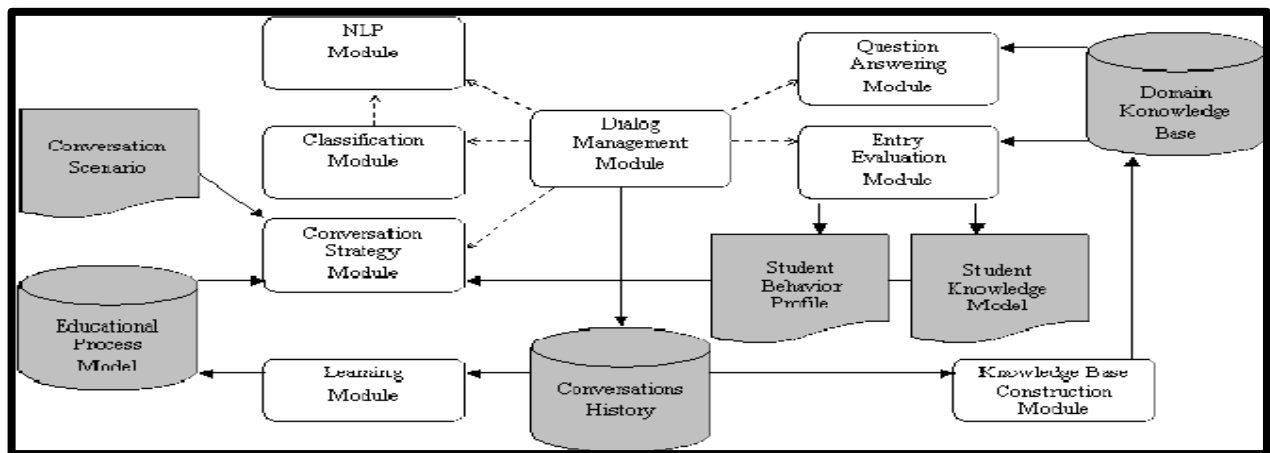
NLP Module

Question Answering Module

Domain Konowledge Base

Conversation Scenario

Classification Module

Dialog Management Module

Entry Evaluation Module

Conversation Strategy Module

Student Behavior Profile

Student Knowledge Model

Educational Process Model

Learning Module

Conversations History

Knowledge Base Construction Module